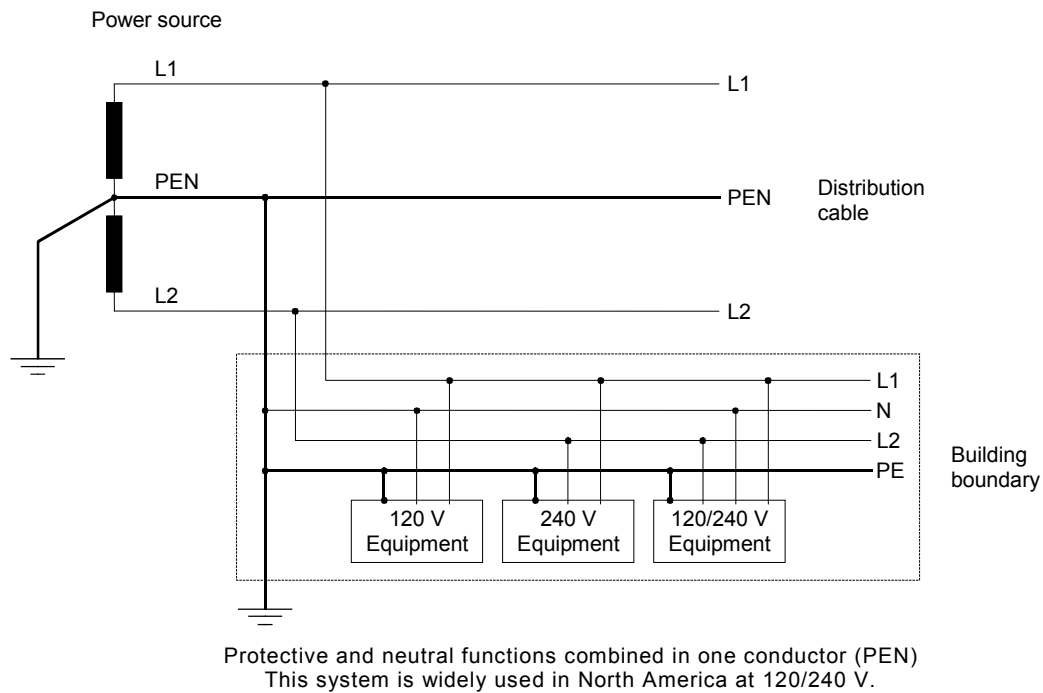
Power source

L1

L1

PEN

PEN

Distribution cable

L2

L2

L1

N

L2

PE

Building boundary

120 V Equipment

240 V Equipment

120/240 V Equipment

Protective and neutral functions combined in one conductor (PEN)
This system is widely used in North America at 120/240 V.